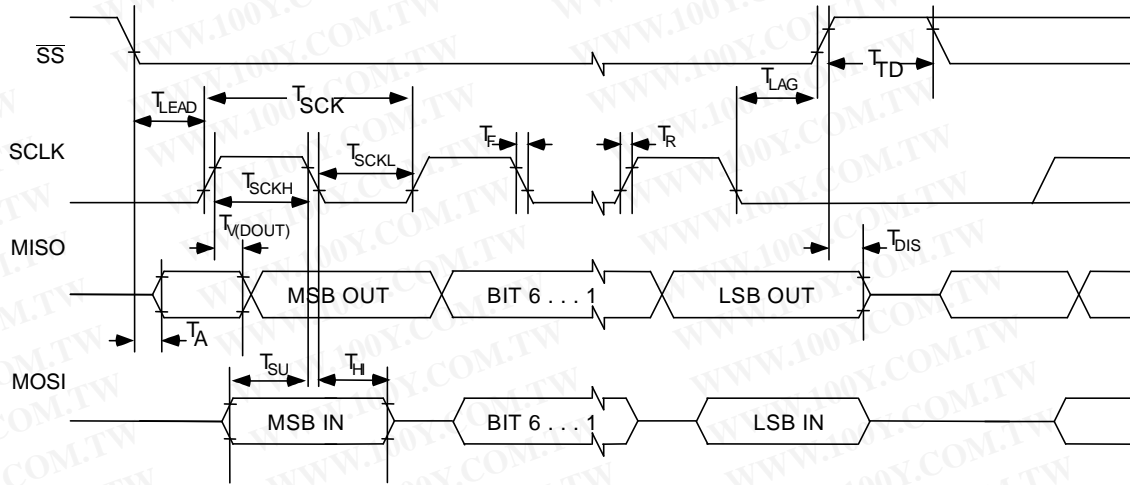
$\overline{SS}$

$T_{LEAD}$ $T_{SCK}$ $T_{LAG}$ $T_{TD}$

SCLK

$T_F$ $T_R$

$T_{SCKL}$

$T_{SCKH}$

$T_{V(DOUT)}$

MISO

$T_{DIS}$

MSB OUT BIT 6 . . . 1 LSB OUT

$T_A$

MOSI

$T_{SU}$ $T_H$

MSB IN BIT 6 . . . 1 LSB IN

WWW.100Y.COM.TW